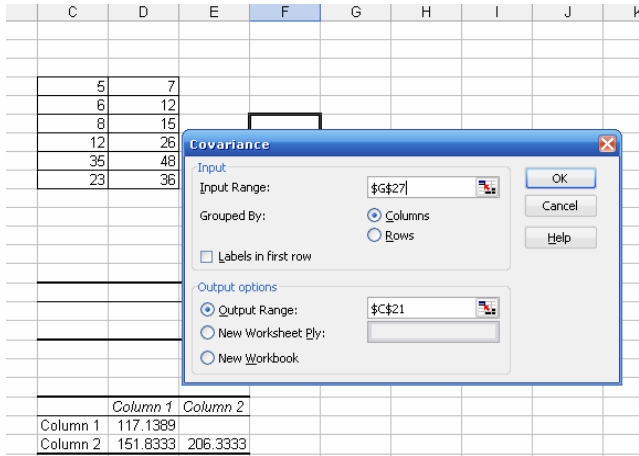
| C | D | E | F | G | H | I | J | K |
|---|---|---|---|---|---|---|---|---|

| 5 | 7 |
|---|---|
| 6 | 12 |
| 8 | 15 |
| 12 | 26 |
| 35 | 48 |
| 23 | 36 |

Covariance

Input
Input Range: $G$27
Grouped By: Columns
Rows
Labels in first row

Output options
Output Range: $C$21
New Worksheet Ply:
New Workbook

OK
Cancel
Help

| | Column 1 | Column 2 |
|---|---|---|
| Column 1 | 117.1389 | |
| Column 2 | 151.8333 | 206.3333 |